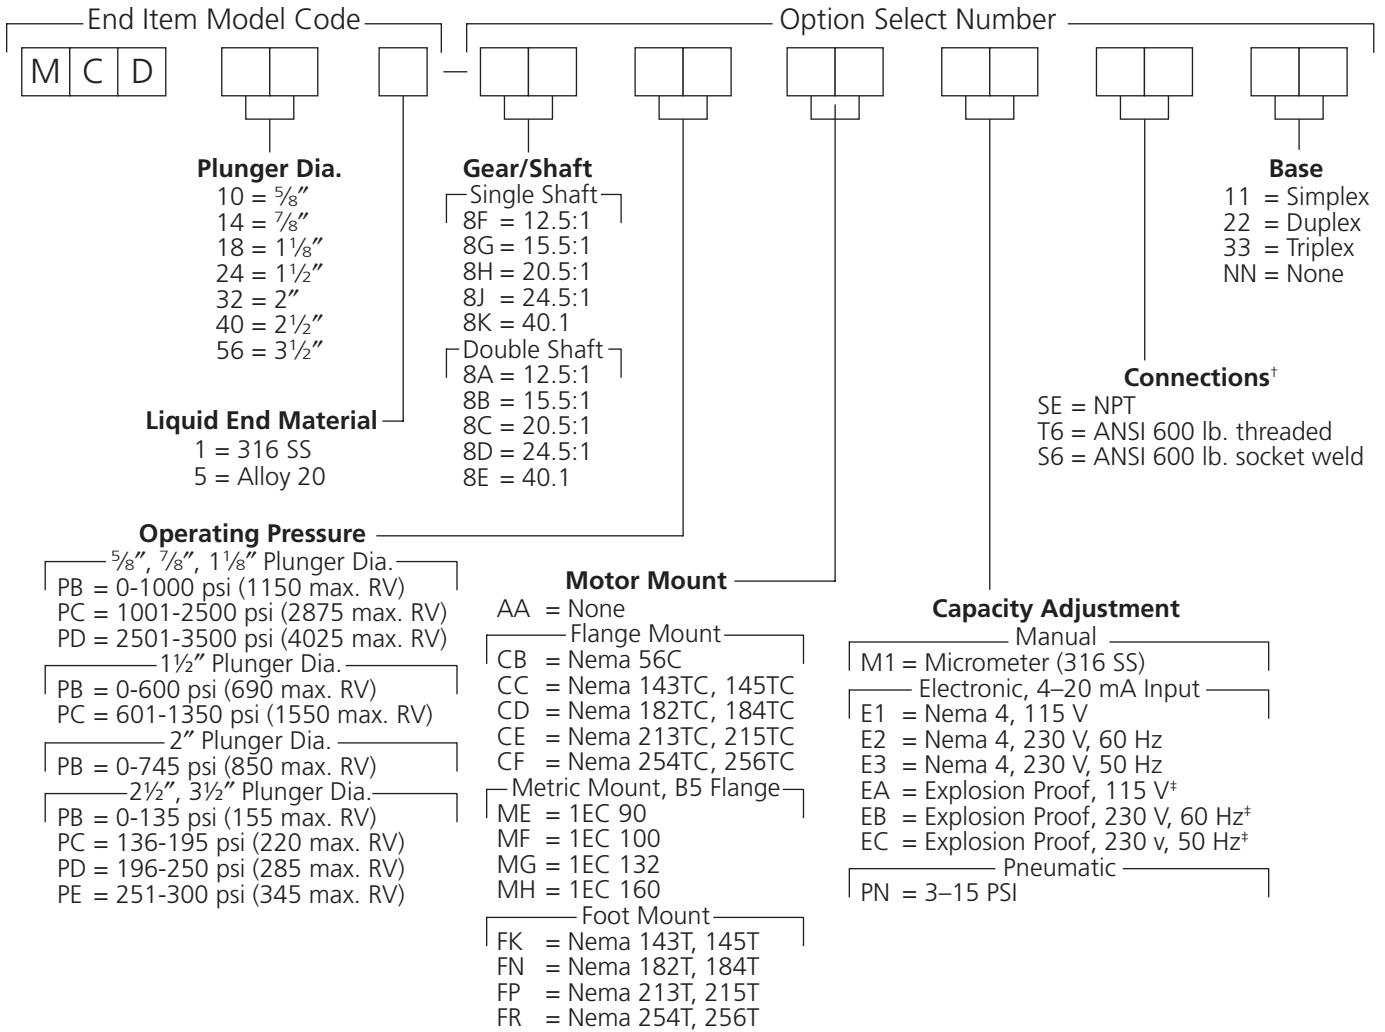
End Item Model Code

Option Select Number

M C D

—

Plunger Dia.
10 = ⅝″
14 = ⅞″
18 = 1⅛″
24 = 1½″
32 = 2″
40 = 2½″
56 = 3½″

Liquid End Material
1 = 316 SS
5 = Alloy 20

Gear/Shaft
Single Shaft
8F = 12.5:1
8G = 15.5:1
8H = 20.5:1
8J = 24.5:1
8K = 40.1
Double Shaft
8A = 12.5:1
8B = 15.5:1
8C = 20.5:1
8D = 24.5:1
8E = 40.1

Base
11 = Simplex
22 = Duplex
33 = Triplex
NN = None

Connections†
SE = NPT
T6 = ANSI 600 lb. threaded
S6 = ANSI 600 lb. socket weld

Operating Pressure
⅝″, ⅞″, 1⅛″ Plunger Dia.
PB = 0-1000 psi (1150 max. RV)
PC = 1001-2500 psi (2875 max. RV)
PD = 2501-3500 psi (4025 max. RV)
1½″ Plunger Dia.
PB = 0-600 psi (690 max. RV)
PC = 601-1350 psi (1550 max. RV)
2″ Plunger Dia.
PB = 0-745 psi (850 max. RV)
2½″, 3½″ Plunger Dia.
PB = 0-135 psi (155 max. RV)
PC = 136-195 psi (220 max. RV)
PD = 196-250 psi (285 max. RV)
PE = 251-300 psi (345 max. RV)

Motor Mount
AA = None
Flange Mount
CB = Nema 56C
CC = Nema 143TC, 145TC
CD = Nema 182TC, 184TC
CE = Nema 213TC, 215TC
CF = Nema 254TC, 256TC
Metric Mount, B5 Flange
ME = 1EC 90
MF = 1EC 100
MG = 1EC 132
MH = 1EC 160
Foot Mount
FK = Nema 143T, 145T
FN = Nema 182T, 184T
FP = Nema 213T, 215T
FR = Nema 254T, 256T

Capacity Adjustment
Manual
M1 = Micrometer (316 SS)
Electronic, 4–20 mA Input
E1 = Nema 4, 115 V
E2 = Nema 4, 230 V, 60 Hz
E3 = Nema 4, 230 V, 50 Hz
EA = Explosion Proof, 115 V‡
EB = Explosion Proof, 230 V, 60 Hz‡
EC = Explosion Proof, 230 v, 50 Hz‡
Pneumatic
PN = 3–15 PSI